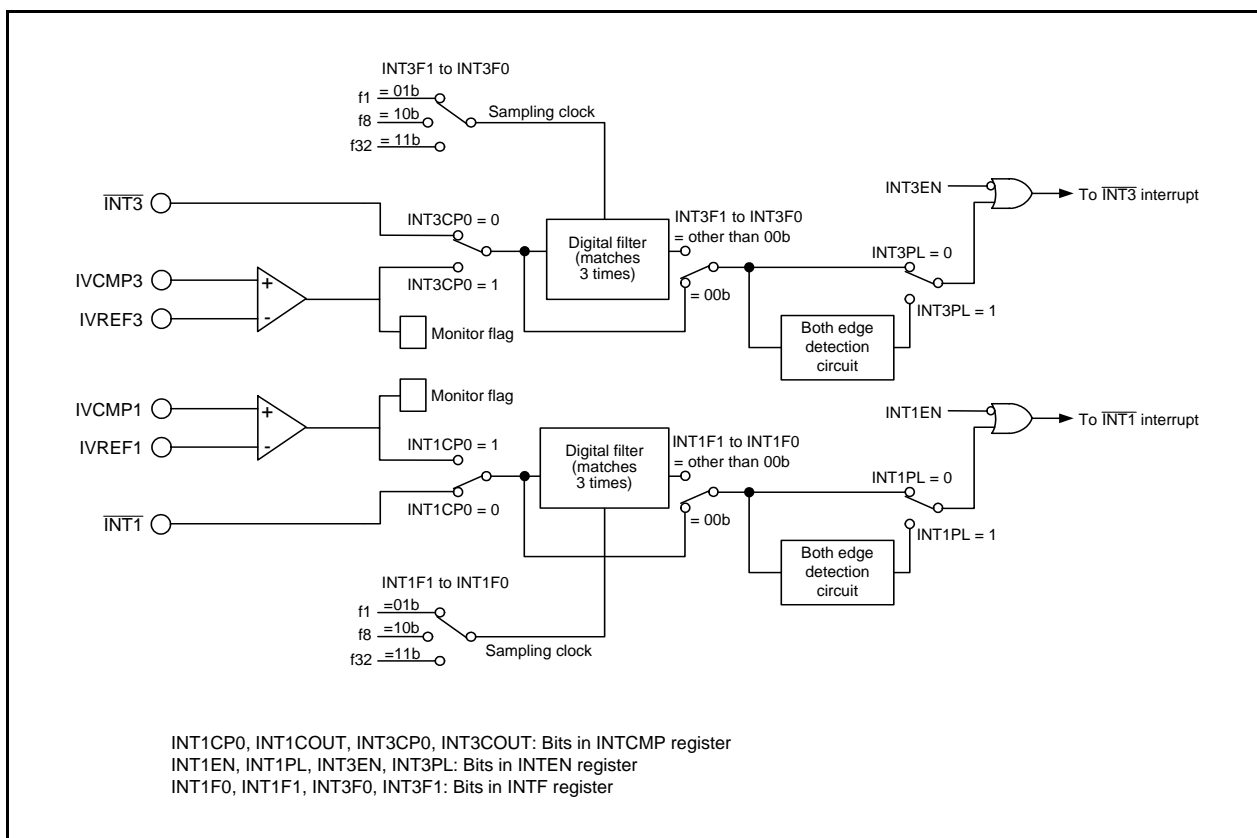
INT3F1 to INT3F0

f1 = 01b

f8 = 10b

f32 = 11b

Sampling clock

$\overline{INT3}$

INT3CP0 = 0

Digital filter (matches 3 times)

INT3F1 to INT3F0 = other than 00b

INT3EN

To $\overline{INT3}$ interrupt

IVCMP3

IVREF3

+

-

INT3CP0 = 1

= 00b

INT3PL = 0

INT3PL = 1

Monitor flag

Both edge detection circuit

Monitor flag

IVCMP1

IVREF1

+

-

INT1CP0 = 1

Digital filter (matches 3 times)

INT1F1 to INT1F0 = other than 00b

INT1EN

To $\overline{INT1}$ interrupt

INT1PL = 0

$\overline{INT1}$

INT1CP0 = 0

= 00b

INT1PL = 1

Both edge detection circuit

INT1F1 to INT1F0

f1 =01b

f8 =10b

f32 =11b

Sampling clock

INT1CP0, INT1COUT, INT3CP0, INT3COUT: Bits in INTCMP register
INT1EN, INT1PL, INT3EN, INT3PL: Bits in INTEN register
INT1F0, INT1F1, INT3F0, INT3F1: Bits in INTF register